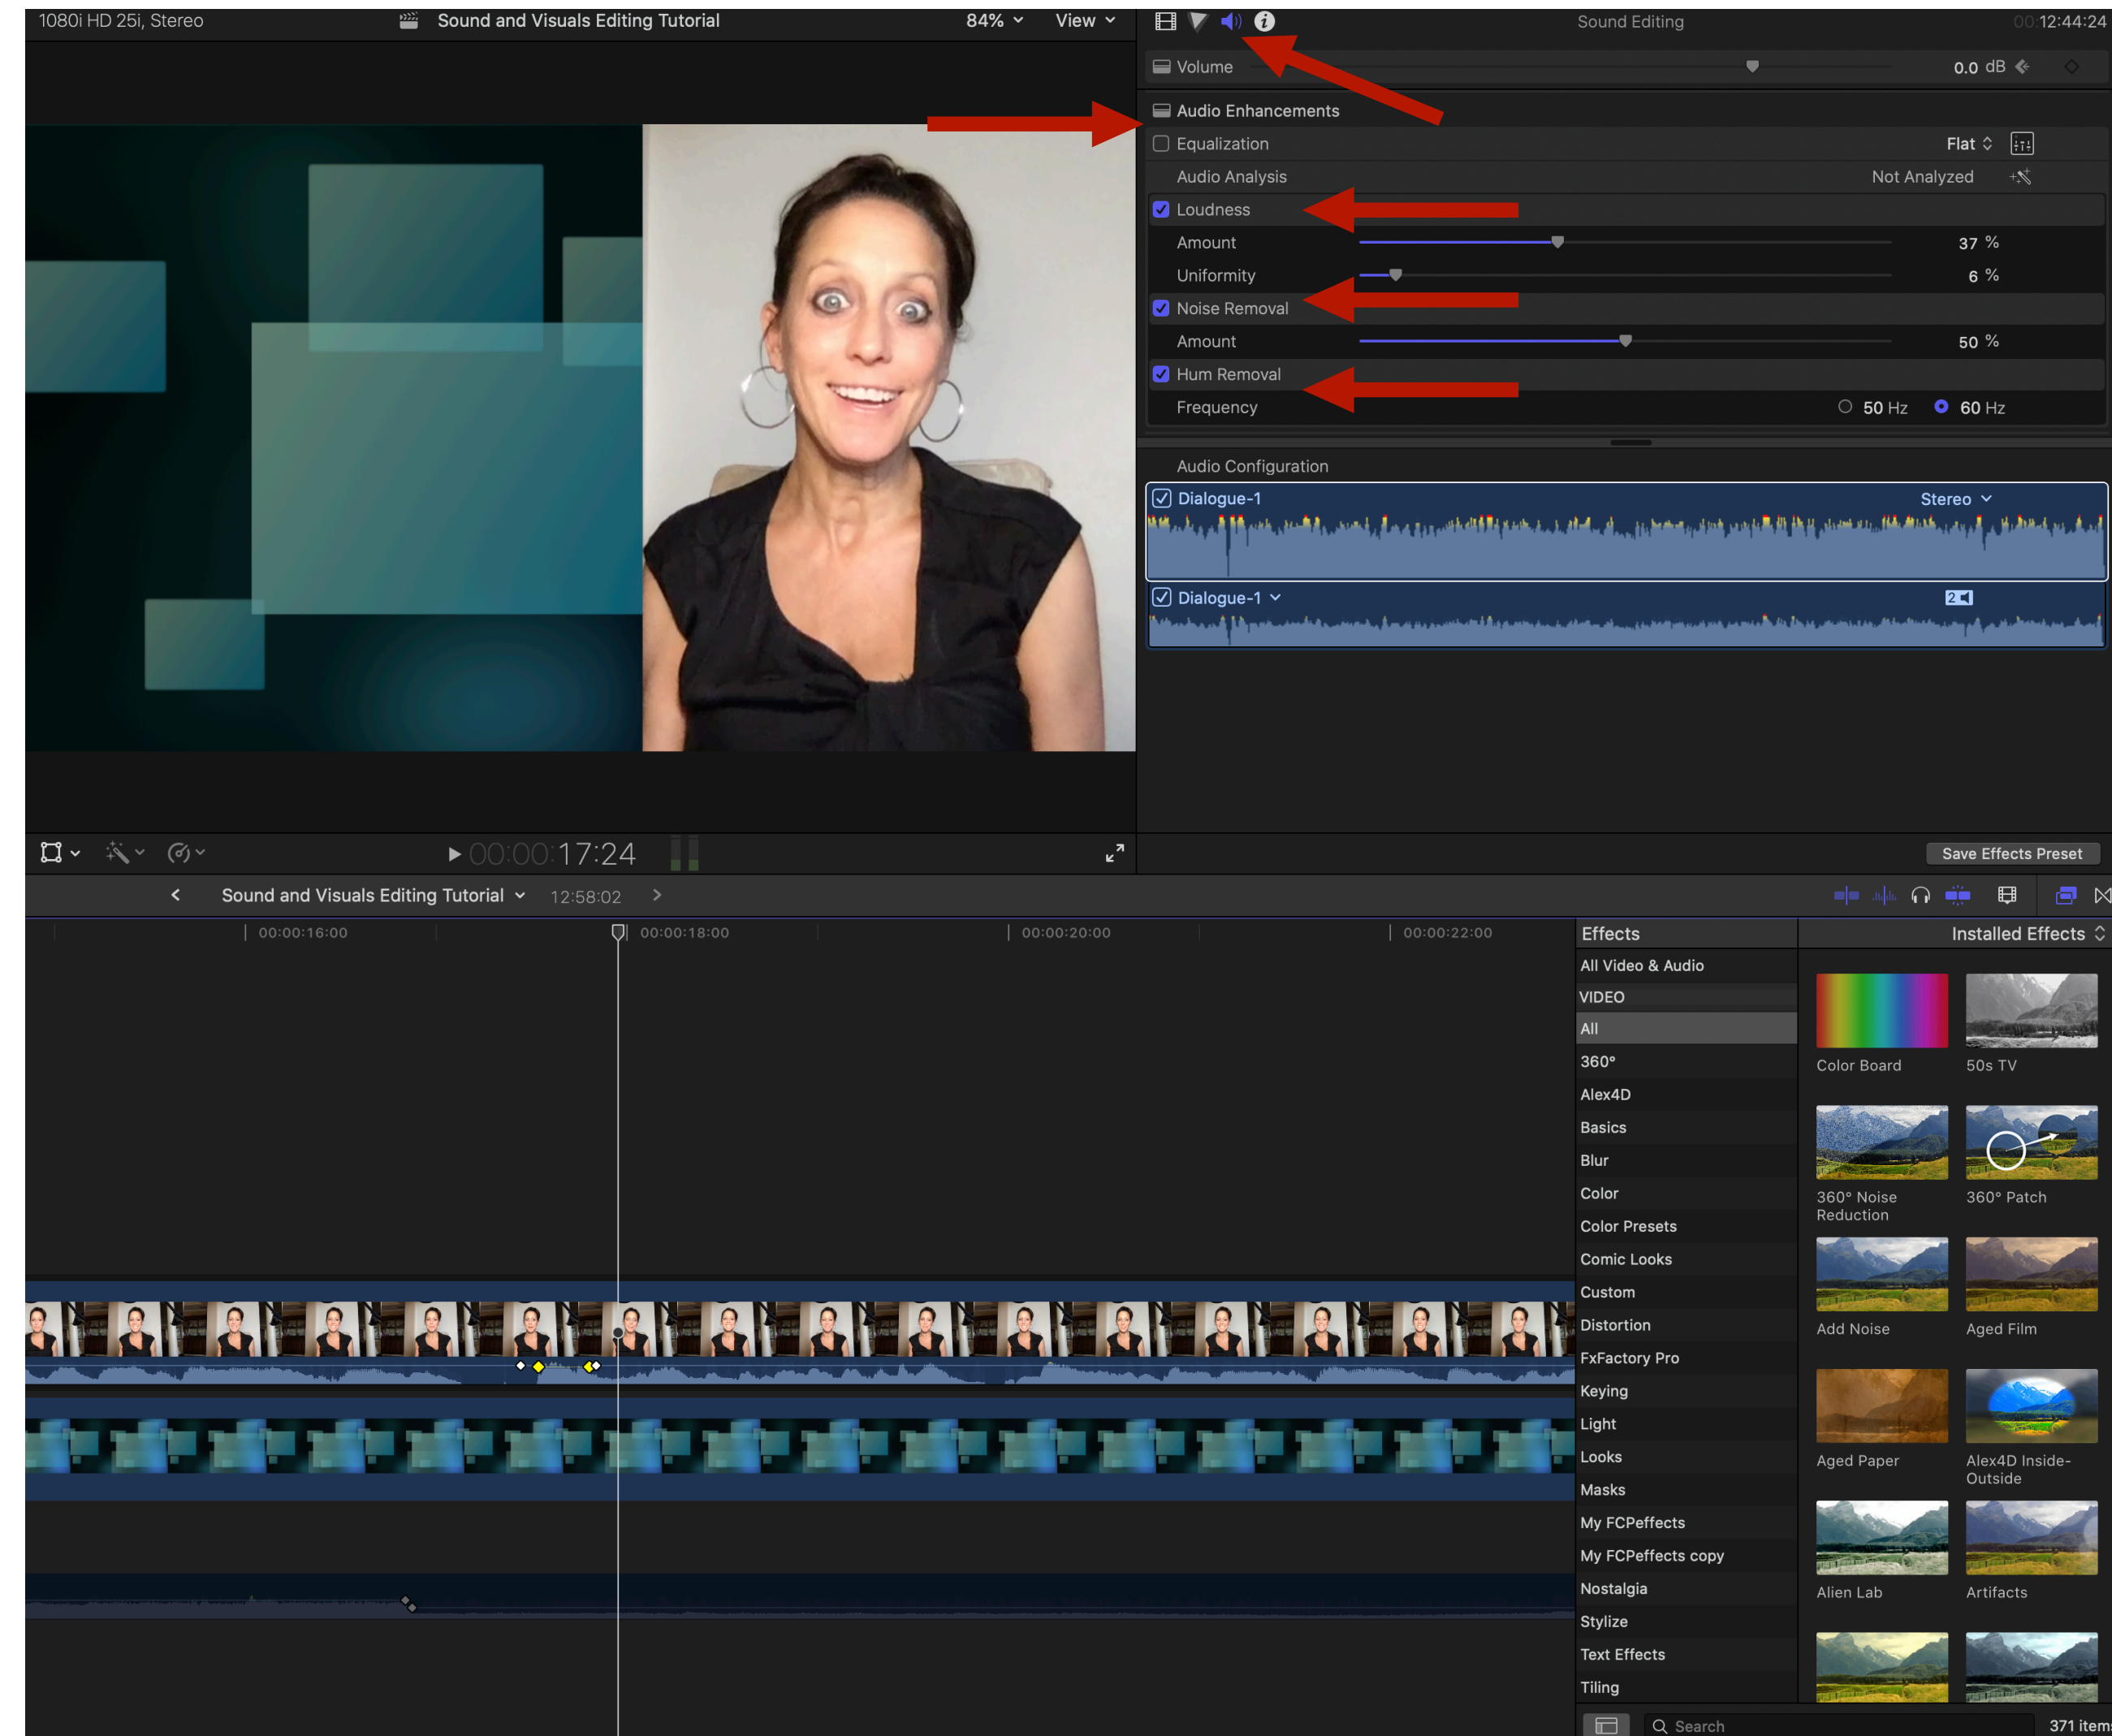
1080i HD 25i, Stereo

Sound and Visuals Editing Tutorial

84% View

Sound Editing

00:12:44:24

Volume 0.0 dB

Audio Enhancements

Equalization Flat

Audio Analysis Not Analyzed

Loudness

Amount 37 %

Uniformity 6 %

Noise Removal

Amount 50 %

Hum Removal

Frequency 50 Hz 60 Hz

Audio Configuration

Dialogue-1 Stereo

Dialogue-1 2

00:00:17:24

Save Effects Preset

Sound and Visuals Editing Tutorial 12:58:02

00:00:16:00 00:00:18:00 00:00:20:00 00:00:22:00

Effects

Installed Effects

All Video & Audio
VIDEO
All
360°
Alex4D
Basics
Blur
Color
Color Presets
Comic Looks
Custom
Distortion
FxFactory Pro
Keying
Light
Looks
Masks
My FCPeffects
My FCPeffects copy
Nostalgia
Stylize
Text Effects
Tiling

Color Board
50s TV
360° Noise Reduction
360° Patch
Add Noise
Aged Film
Aged Paper
Alex4D Inside-Outside
Alien Lab
Artifacts

Search

371 item